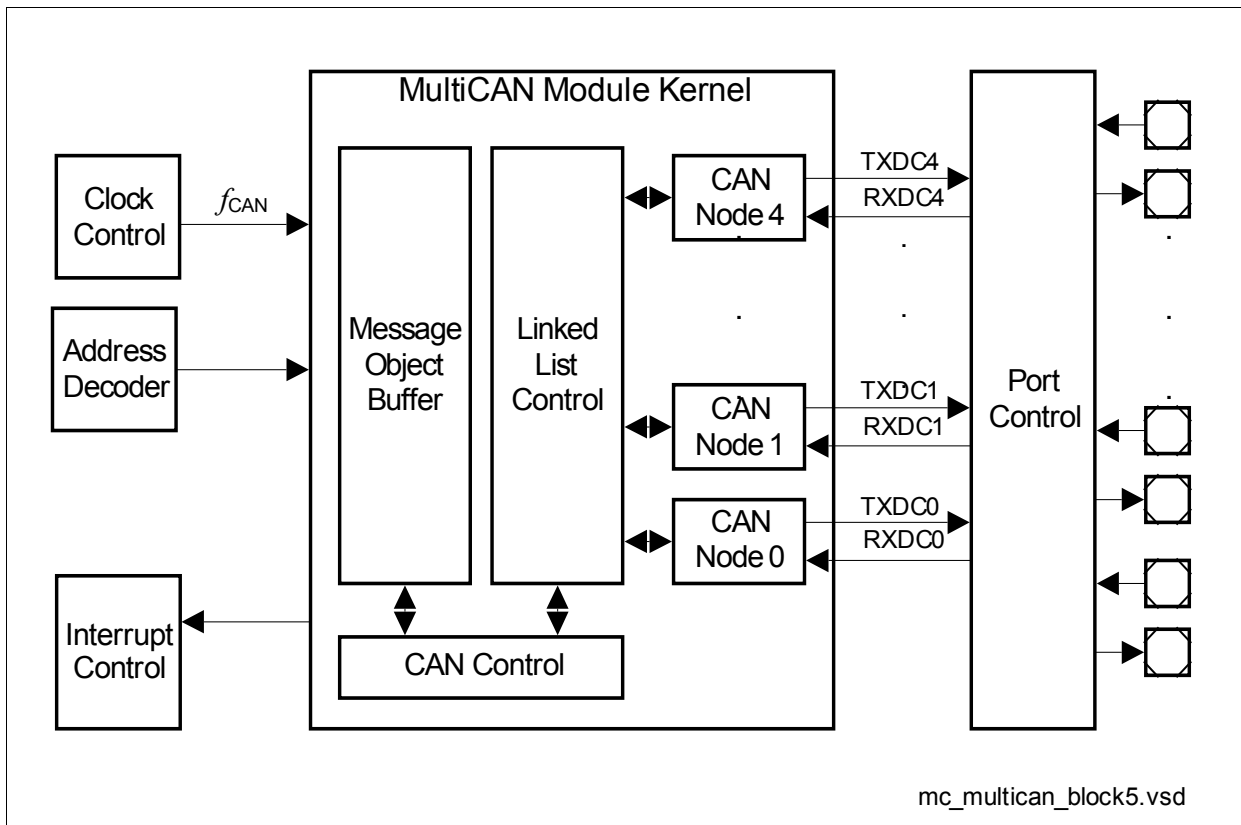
MultiCAN Module Kernel

Clock Control

$f_{CAN}$

Address Decoder

Message Object Buffer

Linked List Control

CAN Node 4

TXDC4

RXDC4

CAN Node 1

TXDC1

RXDC1

CAN Node 0

TXDC0

RXDC0

Port Control

Interrupt Control

CAN Control

mc_multican_block5.vsd